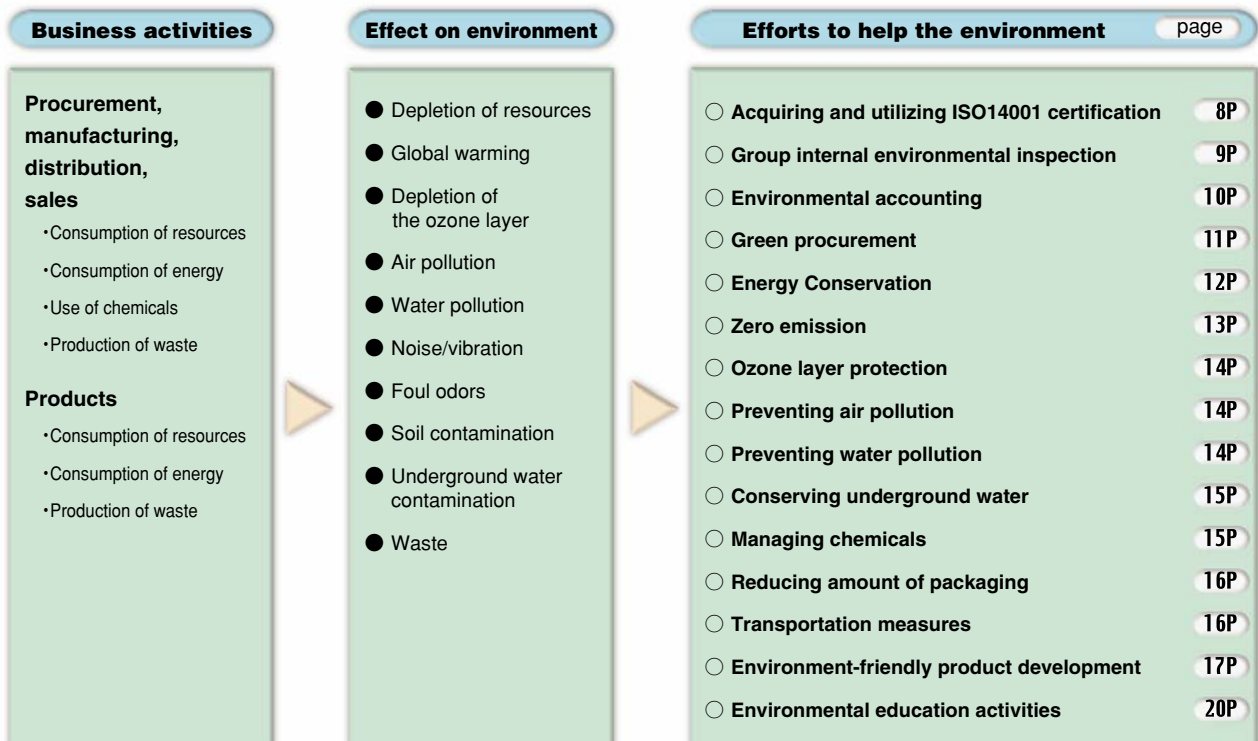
Business activities

Procurement, manufacturing, distribution, sales

・Consumption of resources

・Consumption of energy

・Use of chemicals

・Production of waste

Products

・Consumption of resources

・Consumption of energy

・Production of waste

Effect on environment

● Depletion of resources

● Global warming

● Depletion of the ozone layer

● Air pollution

● Water pollution

● Noise/vibration

● Foul odors

● Soil contamination

● Underground water contamination

● Waste

Efforts to help the environment page

○ Acquiring and utilizing ISO14001 certification 8P

○ Group internal environmental inspection 9P

○ Environmental accounting 10P

○ Green procurement 11P

○ Energy Conservation 12P

○ Zero emission 13P

○ Ozone layer protection 14P

○ Preventing air pollution 14P

○ Preventing water pollution 14P

○ Conserving underground water 15P

○ Managing chemicals 15P

○ Reducing amount of packaging 16P

○ Transportation measures 16P

○ Environment-friendly product development 17P

○ Environmental education activities 20P